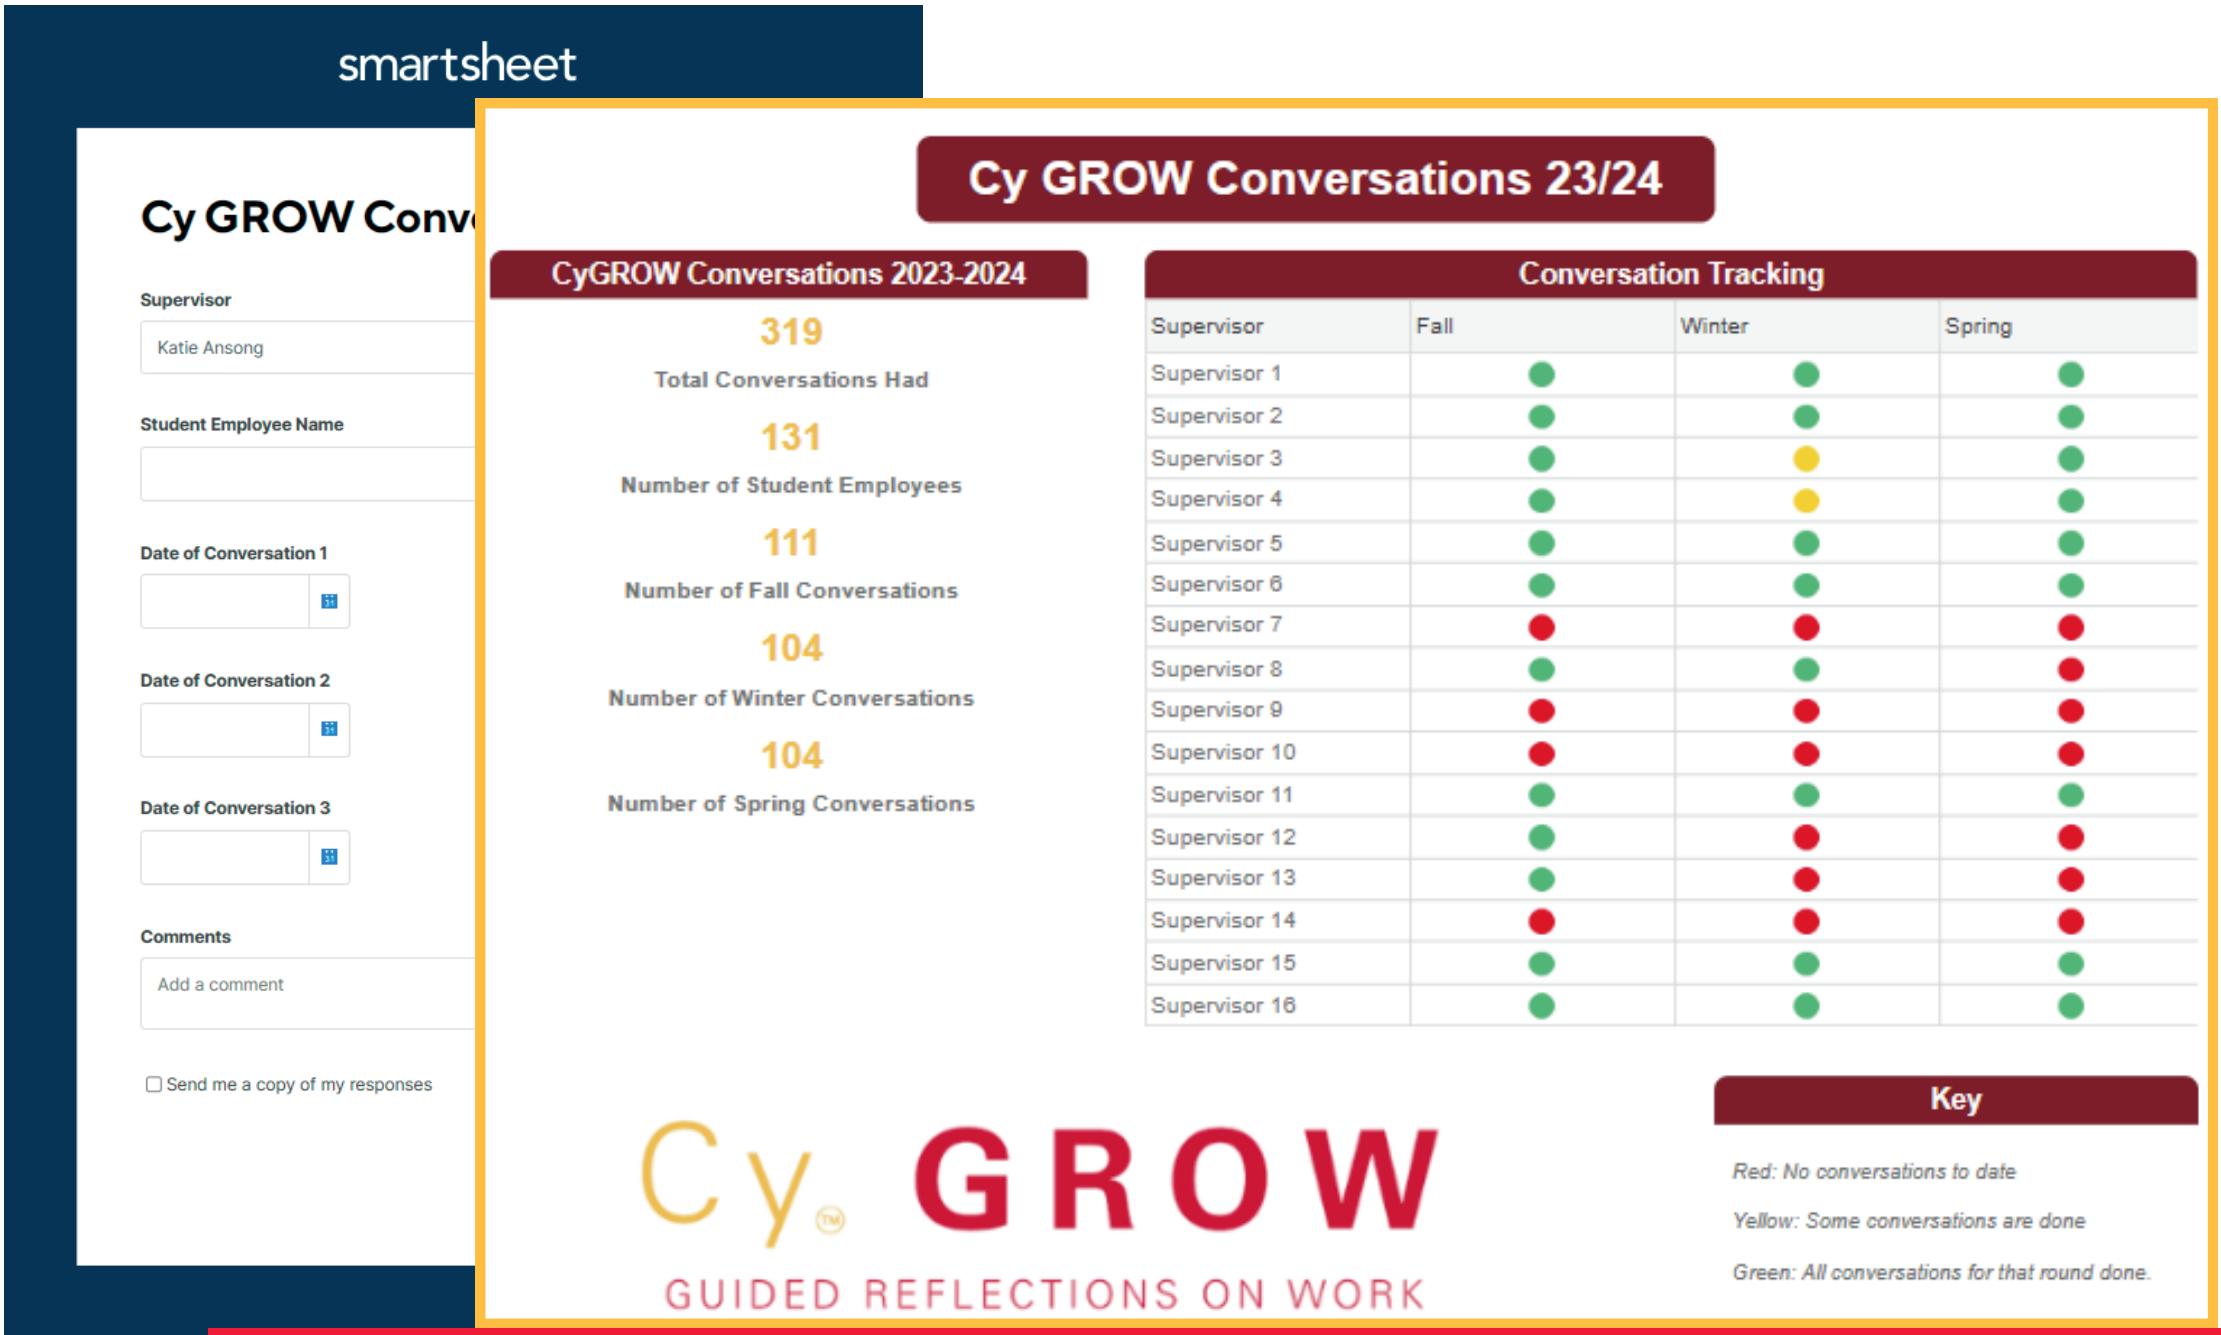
smartsheet

Cy GROW Conv

Supervisor
Katie Ansong

Student Employee Name

Date of Conversation 1

Date of Conversation 2

Date of Conversation 3

Comments
Add a comment

Send me a copy of my responses

Cy GROW Conversations 23/24

CyGROW Conversations 2023-2024

319
Total Conversations Had

131
Number of Student Employees

111
Number of Fall Conversations

104
Number of Winter Conversations

104
Number of Spring Conversations

Conversation Tracking

| Supervisor | Fall | Winter | Spring |
|---|---|---|---|
| Supervisor 1 | | | |
| Supervisor 2 | | | |
| Supervisor 3 | | | |
| Supervisor 4 | | | |
| Supervisor 5 | | | |
| Supervisor 6 | | | |
| Supervisor 7 | | | |
| Supervisor 8 | | | |
| Supervisor 9 | | | |
| Supervisor 10 | | | |
| Supervisor 11 | | | |
| Supervisor 12 | | | |
| Supervisor 13 | | | |
| Supervisor 14 | | | |
| Supervisor 15 | | | |
| Supervisor 16 | | | |

Key

Red: No conversations to date

Yellow: Some conversations are done

Green: All conversations for that round done.

Cy GROW
GUIDED REFLECTIONS ON WORK